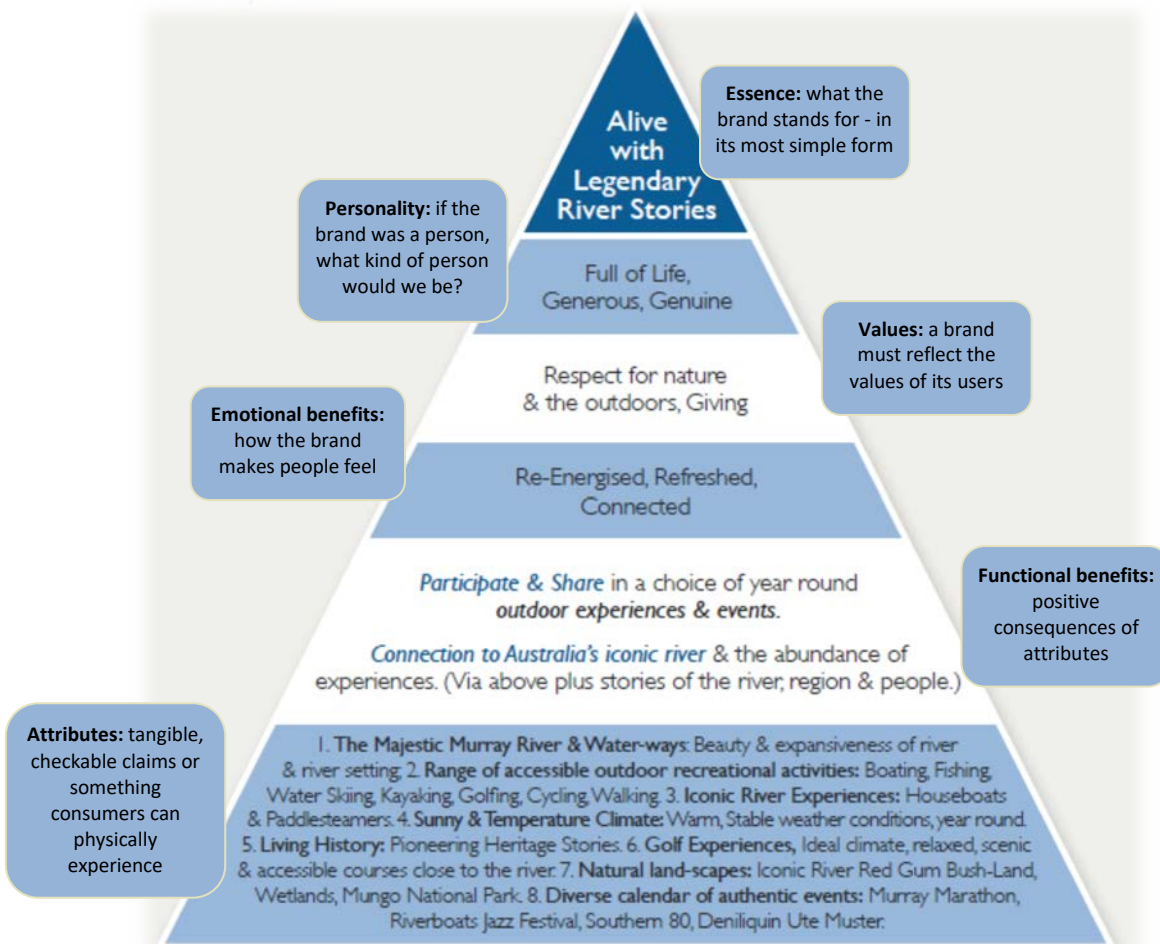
Alive with Legendary River Stories

Essence: what the brand stands for - in its most simple form

Personality: if the brand was a person, what kind of person would we be?

Full of Life, Generous, Genuine

Values: a brand must reflect the values of its users

Respect for nature & the outdoors, Giving

Emotional benefits: how the brand makes people feel

Re-Energised, Refreshed, Connected

Participate & Share in a choice of year round outdoor experiences & events.

Connection to Australia's iconic river & the abundance of experiences. (Via above plus stories of the river, region & people.)

Functional benefits: positive consequences of attributes

Attributes: tangible, checkable claims or something consumers can physically experience

1. The Majestic Murray River & Water-ways: Beauty & expansiveness of river & river setting. 2. Range of accessible outdoor recreational activities: Boating, Fishing, Water Skiing, Kayaking, Golfing, Cycling, Walking. 3. Iconic River Experiences: Houseboats & Paddlesteamers. 4. Sunny & Temperature Climate: Warm, Stable weather conditions, year round. 5. Living History: Pioneering Heritage Stories. 6. Golf Experiences, Ideal climate, relaxed, scenic & accessible courses close to the river. 7. Natural land-scapes: Iconic River Red Gum Bush-Land, Wetlands, Mungo National Park. 8. Diverse calendar of authentic events: Murray Marathon, Riverboats Jazz Festival, Southern 80, Deniliquin Ute Muster.